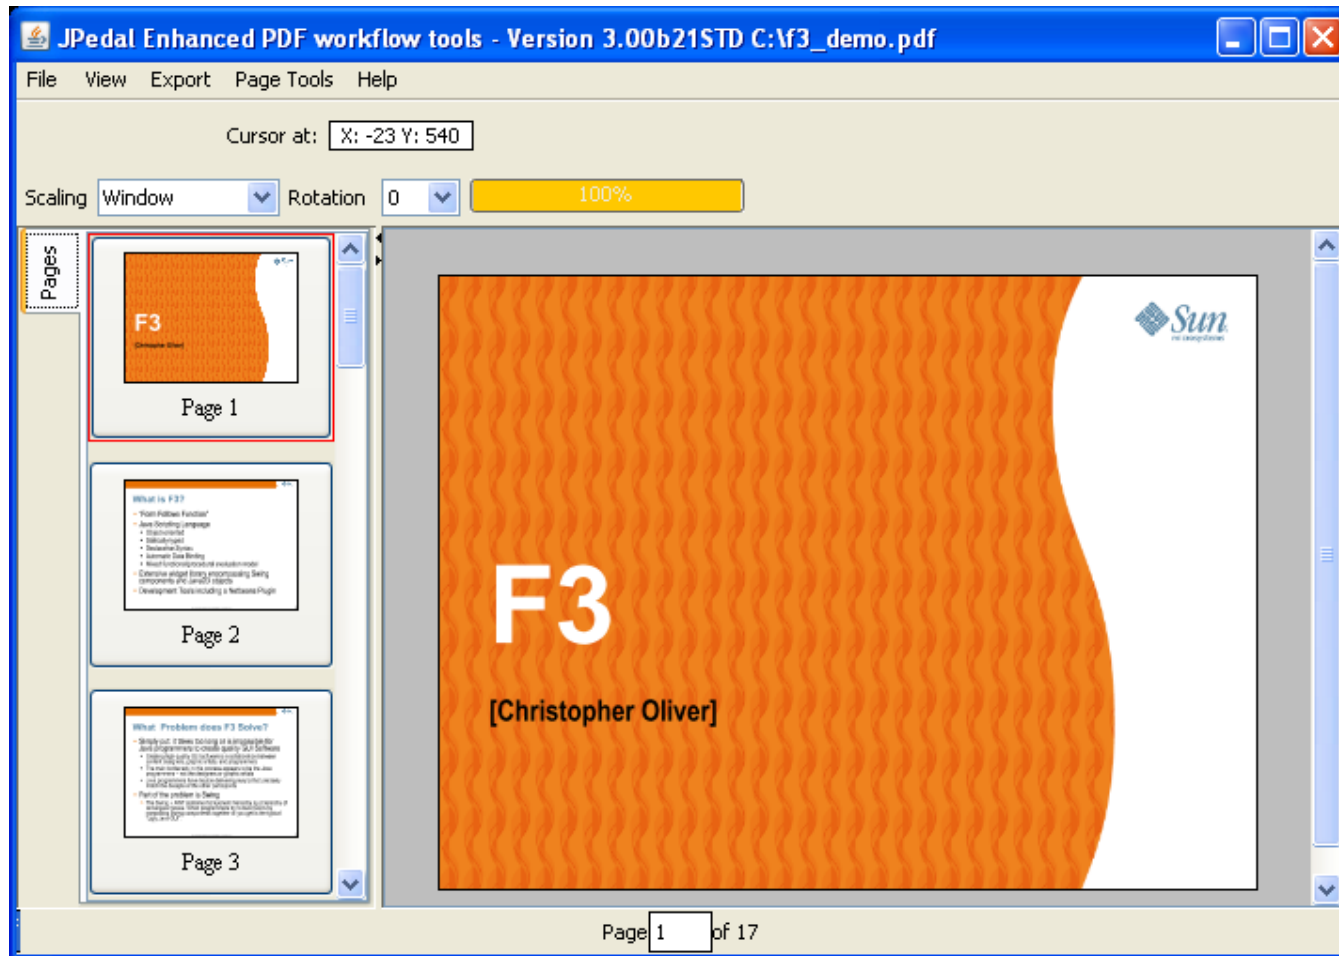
JPedal Enhanced PDF workflow tools - Version 3.00b21STD C:\f3_demo.pdf

File View Export Page Tools Help

Cursor at: X: -23 Y: 540

Scaling Window Rotation 0 100%

Pages

F3
[Christopher Oliver]
Page 1

What is F3?
Page 2

What Problem does F3 Solve?
Page 3

Sun

F3

[Christopher Oliver]

Page 1 of 17